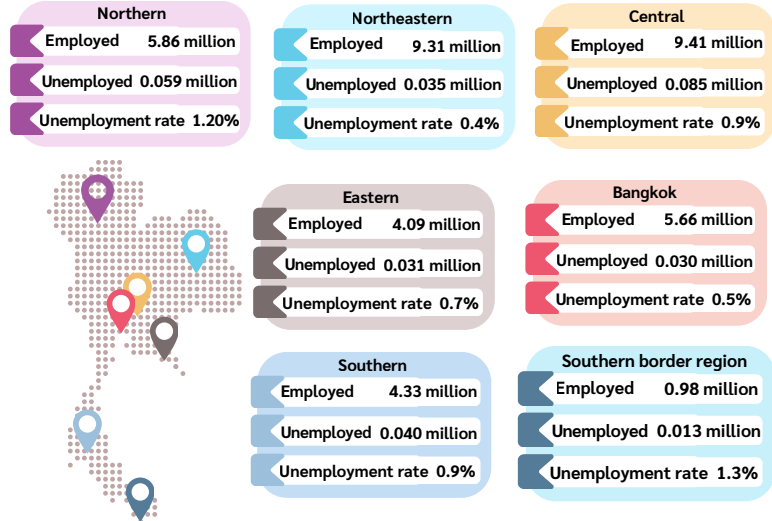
Northern
Employed 5.86 million
Unemployed 0.059 million
Unemployment rate 1.20%

Northeastern
Employed 9.31 million
Unemployed 0.035 million
Unemployment rate 0.4%

Central
Employed 9.41 million
Unemployed 0.085 million
Unemployment rate 0.9%

Eastern
Employed 4.09 million
Unemployed 0.031 million
Unemployment rate 0.7%

Bangkok
Employed 5.66 million
Unemployed 0.030 million
Unemployment rate 0.5%

Southern
Employed 4.33 million
Unemployed 0.040 million
Unemployment rate 0.9%

Southern border region
Employed 0.98 million
Unemployed 0.013 million
Unemployment rate 1.3%